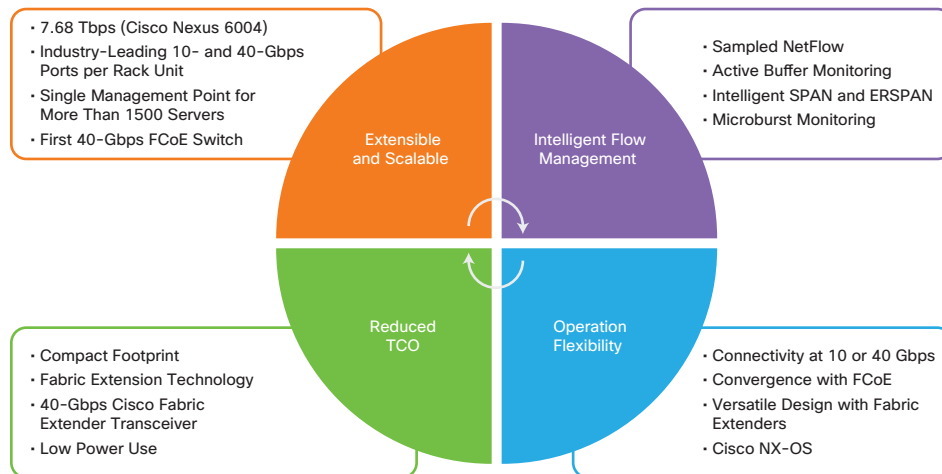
• 7.68 Tbps (Cisco Nexus 6004)
• Industry-Leading 10- and 40-Gbps Ports per Rack Unit
• Single Management Point for More Than 1500 Servers
• First 40-Gbps FCoE Switch

• Sampled NetFlow
• Active Buffer Monitoring
• Intelligent SPAN and ERSPAN
• Microburst Monitoring

Extensible and Scalable

Intelligent Flow Management

Reduced TCO

Operation Flexibility

• Compact Footprint
• Fabric Extension Technology
• 40-Gbps Cisco Fabric Extender Transceiver
• Low Power Use

• Connectivity at 10 or 40 Gbps
• Convergence with FCoE
• Versatile Design with Fabric Extenders
• Cisco NX-OS